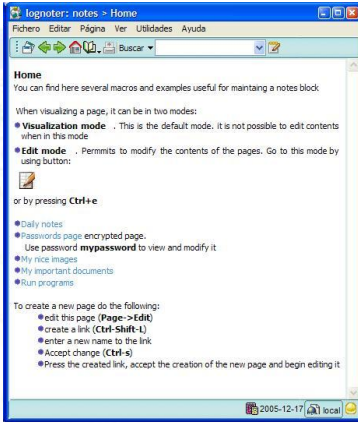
lognoter: notes > Home

Fichero Editar Página Ver Utilidades Ayuda

Buscar

Home

You can find here several macros and examples useful for maintaing a notes block

When visualizing a page, it can be in two modes:

- **Visualization mode** . This is the default mode. it is not possible to edit contents when in this mode
- **Edit mode** . Permmits to modify the contents of the pages. Go to this mode by using button:

or by pressing **Ctrl+e**

- Daily notes
- Passwords page encrypted page.
  Use password **mypassword** to view and modify it
- My nice images
- My important documents
- Run programs

To create a new page do the following:

- edit this page (**Page->Edit**)
- create a link (**Ctrl-Shift-L**)
- enter a new name to the link
- Accept change (**Ctrl-s**)
- Press the created link, accept the creation of the new page and begin editing it

2005-12-17 local